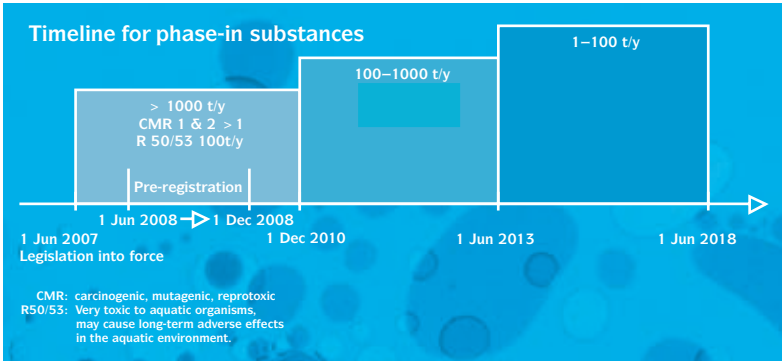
Timeline for phase-in substances

> 1000 t/y
CMR 1 & 2 > 1
R 50/53 100t/y

Pre-registration

100–1000 t/y

1–100 t/y

1 Jun 2008 → 1 Dec 2008

1 Jun 2007
Legislation into force

1 Dec 2010

1 Jun 2013

1 Jun 2018

CMR: carcinogenic, mutagenic, reprotoxic
R50/53: Very toxic to aquatic organisms, may cause long-term adverse effects in the aquatic environment.